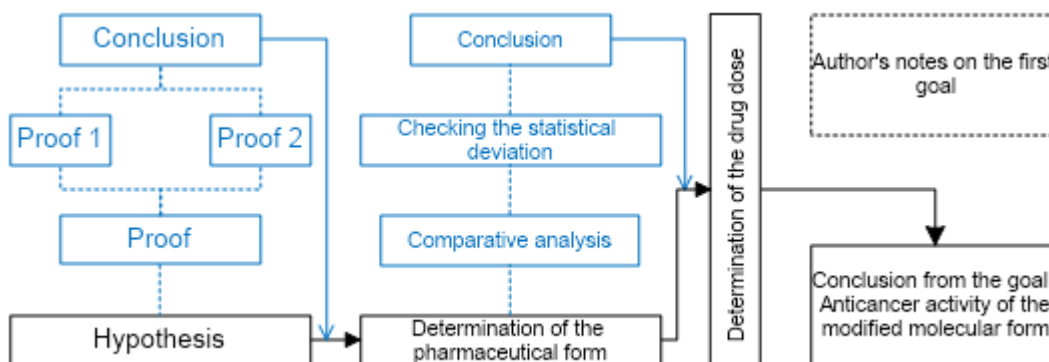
Conclusion

Proof 1

Proof 2

Proof

Hypothesis

Conclusion

Checking the statistical deviation

Comparative analysis

Determination of the pharmaceutical form

Determination of the drug dose

Author's notes on the firs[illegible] goal

Conclusion from the goal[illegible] Anticancer activity of the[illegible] modified molecular form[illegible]